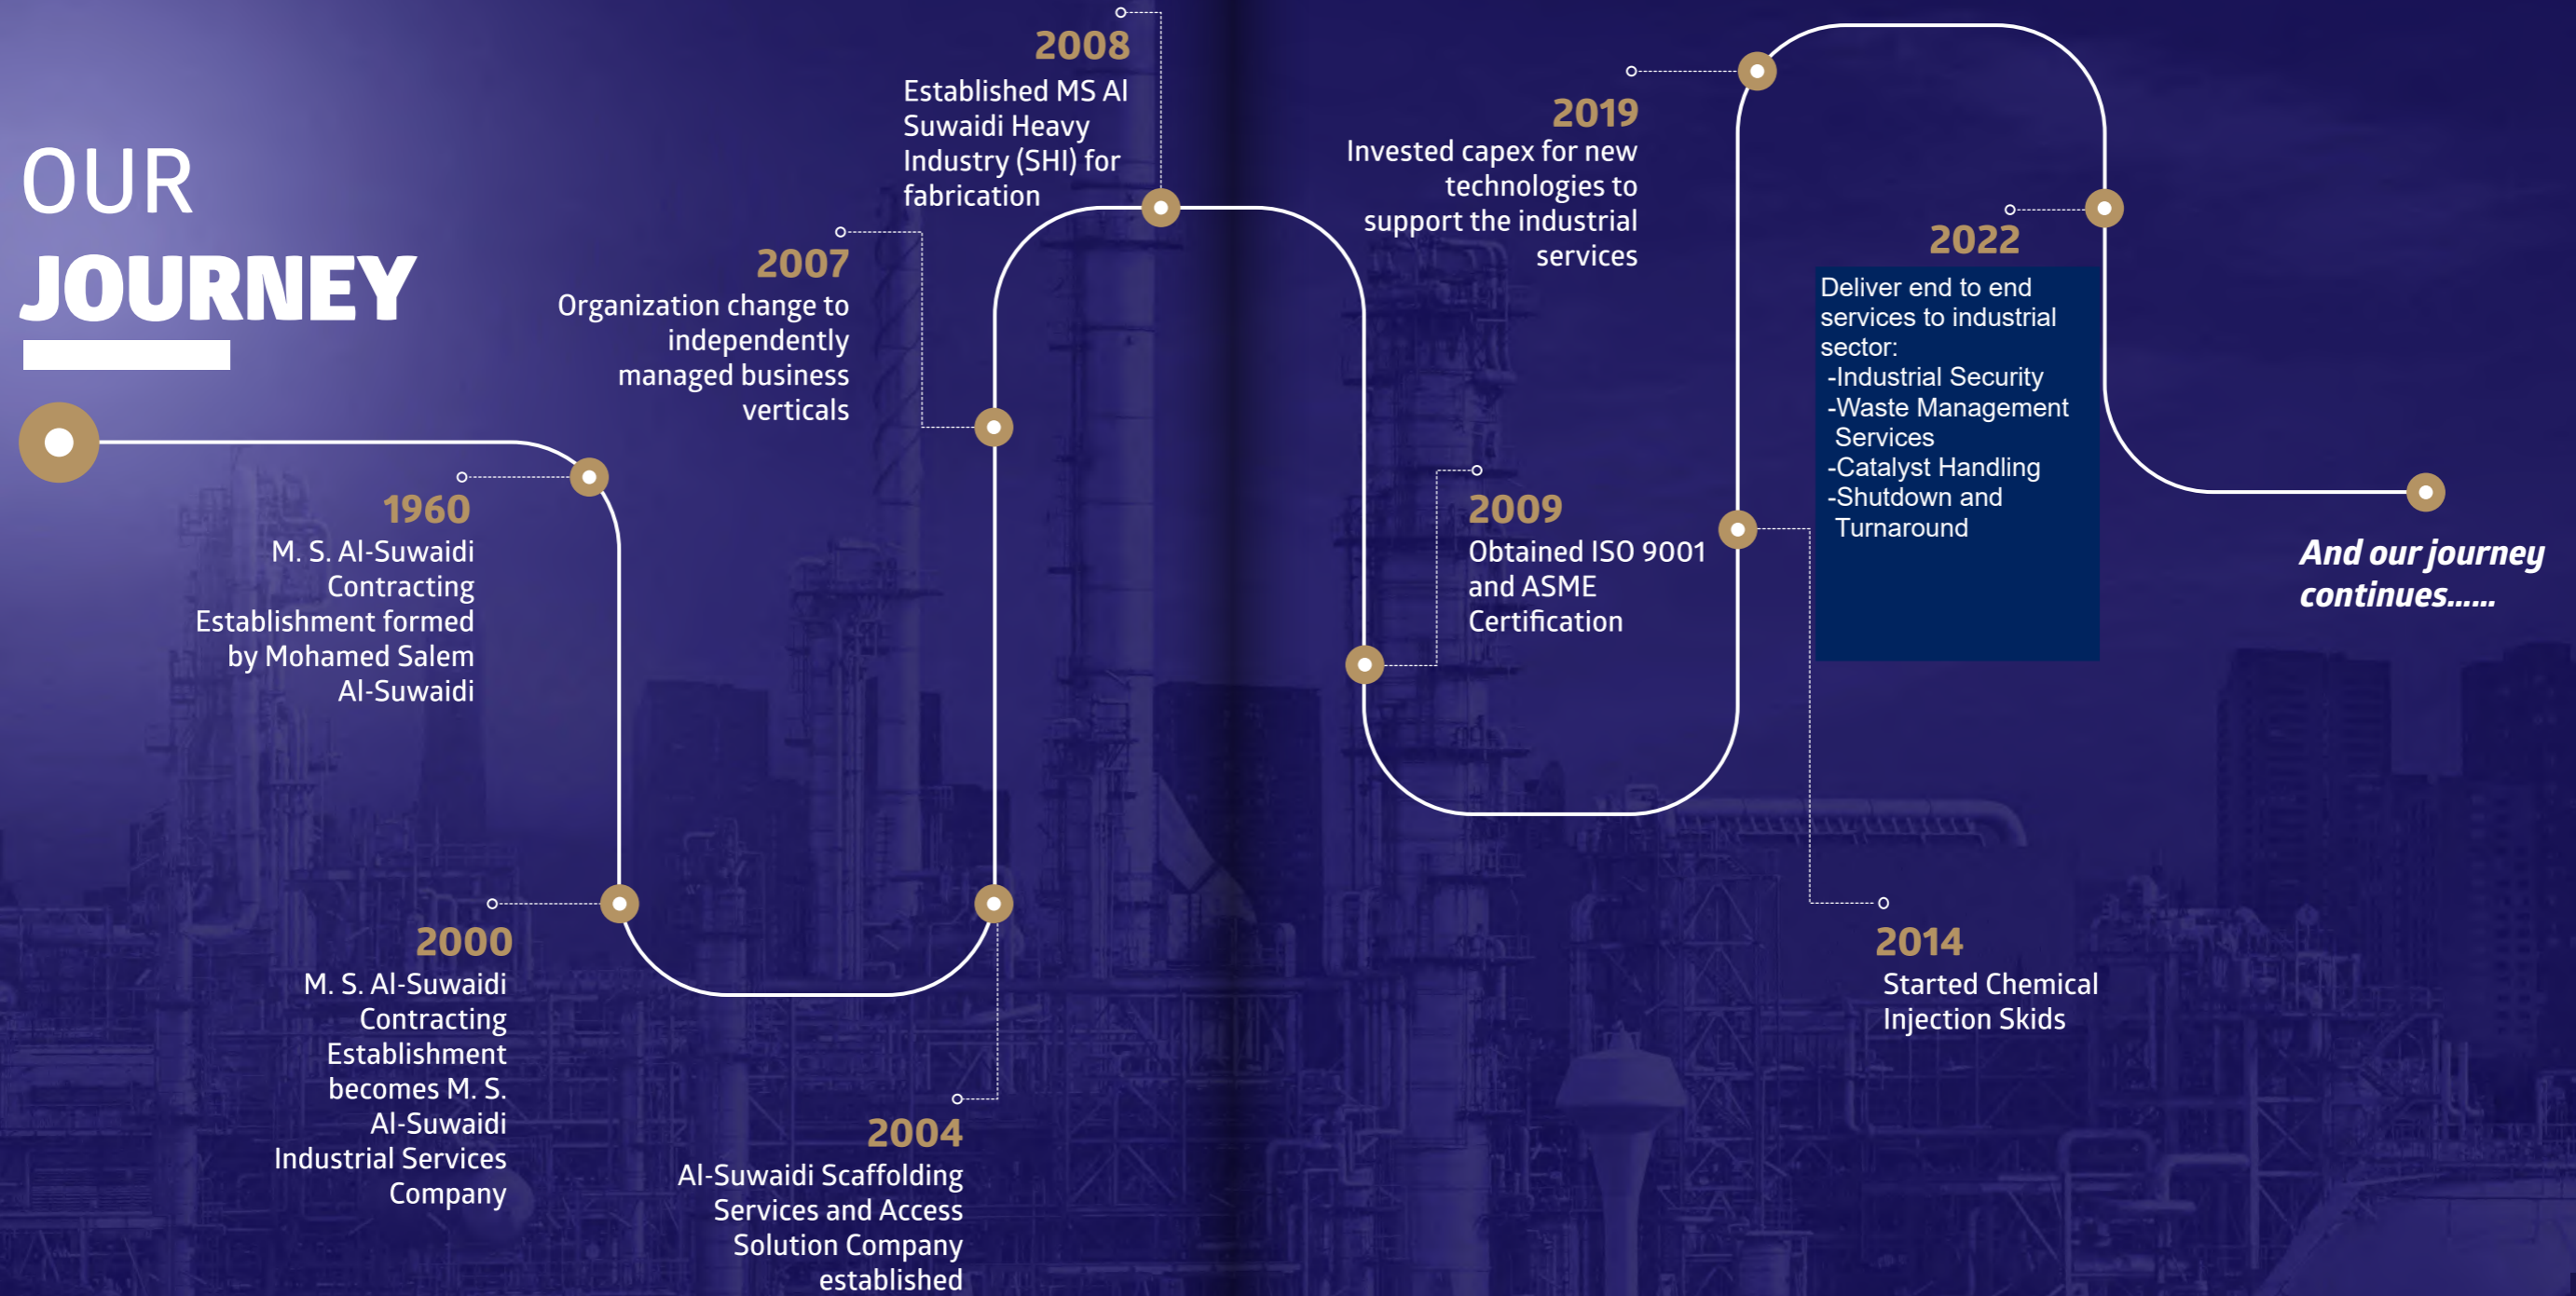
OUR
JOURNEY

1960
M. S. Al-Suwaidi Contracting Establishment formed by Mohamed Salem Al-Suwaidi

2000
M. S. Al-Suwaidi Contracting Establishment becomes M. S. Al-Suwaidi Industrial Services Company

2007
Organization change to independently managed business verticals

2008
Established MS Al Suwaidi Heavy Industry (SHI) for fabrication

2004
Al-Suwaidi Scaffolding Services and Access Solution Company established

2019
Invested capex for new technologies to support the industrial services

2009
Obtained ISO 9001 and ASME Certification

2022
Deliver end to end services to industrial sector:
-Industrial Security
-Waste Management Services
-Catalyst Handling
-Shutdown and Turnaround

2014
Started Chemical Injection Skids

And our journey continues......